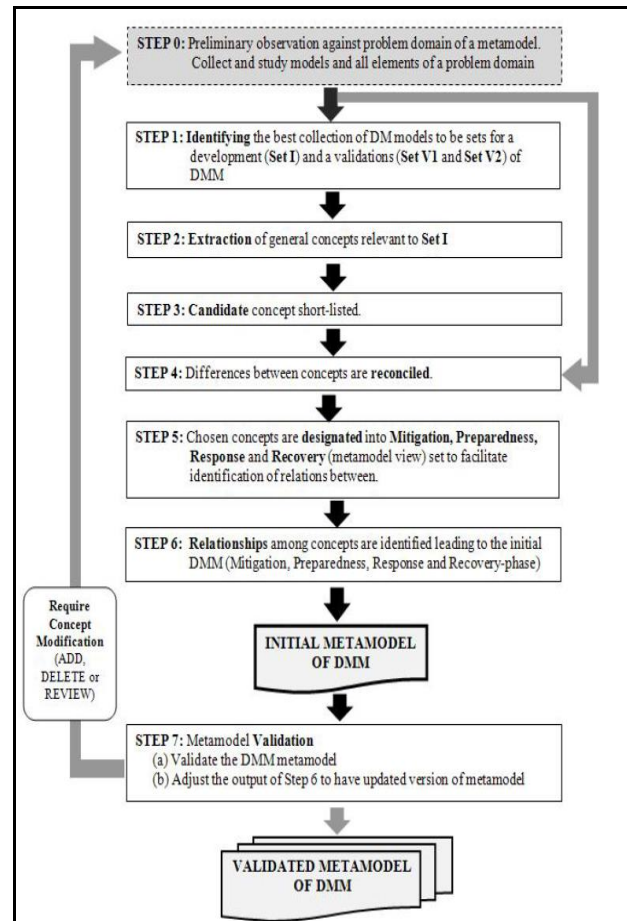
STEP 0: Preliminary observation against problem domain of a metamodel. Collect and study models and all elements of a problem domain

STEP 1: Identifying the best collection of DM models to be sets for a development (Set I) and a validations (Set V1 and Set V2) of DMM

STEP 2: Extraction of general concepts relevant to Set I

STEP 3: Candidate concept short-listed.

STEP 4: Differences between concepts are reconciled.

STEP 5: Chosen concepts are designated into Mitigation, Preparedness, Response and Recovery (metamodel view) set to facilitate identification of relations between.

STEP 6: Relationships among concepts are identified leading to the initial DMM (Mitigation, Preparedness, Response and Recovery-phase)

INITIAL METAMODEL OF DMM

Require Concept Modification (ADD, DELETE or REVIEW)

STEP 7: Metamodel Validation
(a) Validate the DMM metamodel
(b) Adjust the output of Step 6 to have updated version of metamodel

VALIDATED METAMODEL OF DMM